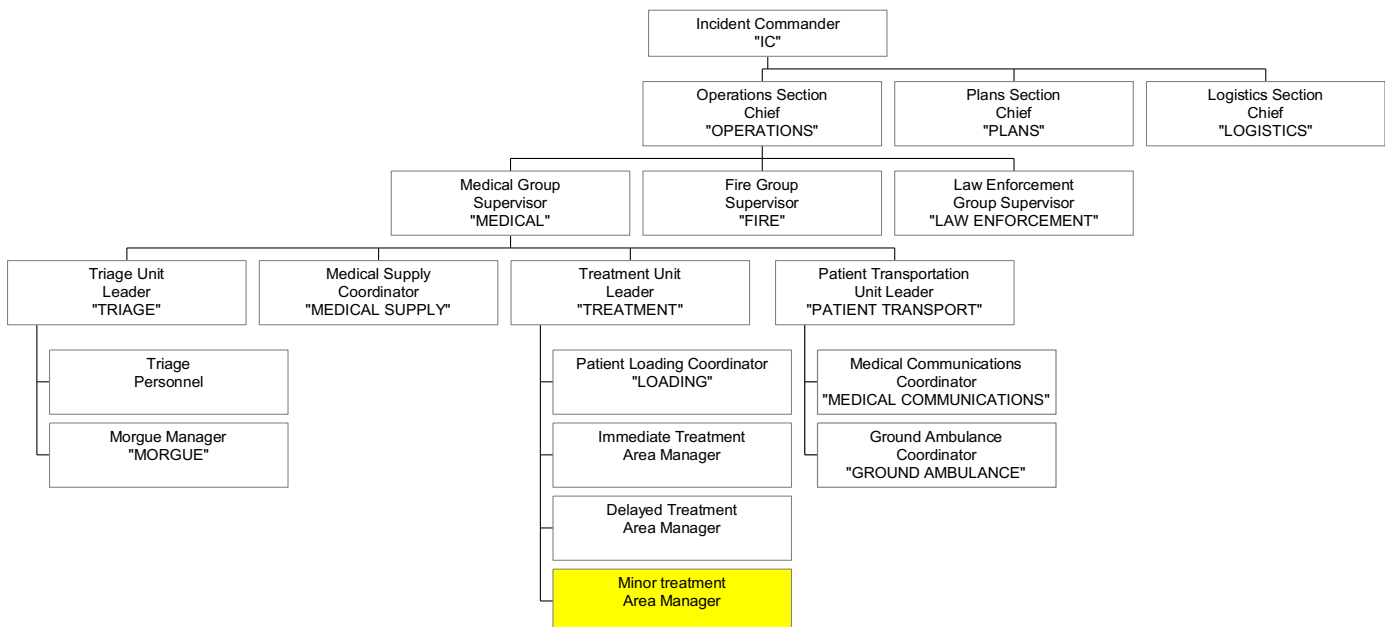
Incident Commander
"IC"

Operations Section
Chief
"OPERATIONS"

Plans Section
Chief
"PLANS"

Logistics Section
Chief
"LOGISTICS"

Medical Group
Supervisor
"MEDICAL"

Fire Group
Supervisor
"FIRE"

Law Enforcement
Group Supervisor
"LAW ENFORCEMENT"

Triage Unit
Leader
"TRIAGE"

Medical Supply
Coordinator
"MEDICAL SUPPLY"

Treatment Unit
Leader
"TREATMENT"

Patient Transportation
Unit Leader
"PATIENT TRANSPORT"

Triage
Personnel

Morgue Manager
"MORGUE"

Patient Loading Coordinator
"LOADING"

Immediate Treatment
Area Manager

Delayed Treatment
Area Manager

Minor treatment
Area Manager

Medical Communications
Coordinator
"MEDICAL COMMUNICATIONS"

Ground Ambulance
Coordinator
"GROUND AMBULANCE"